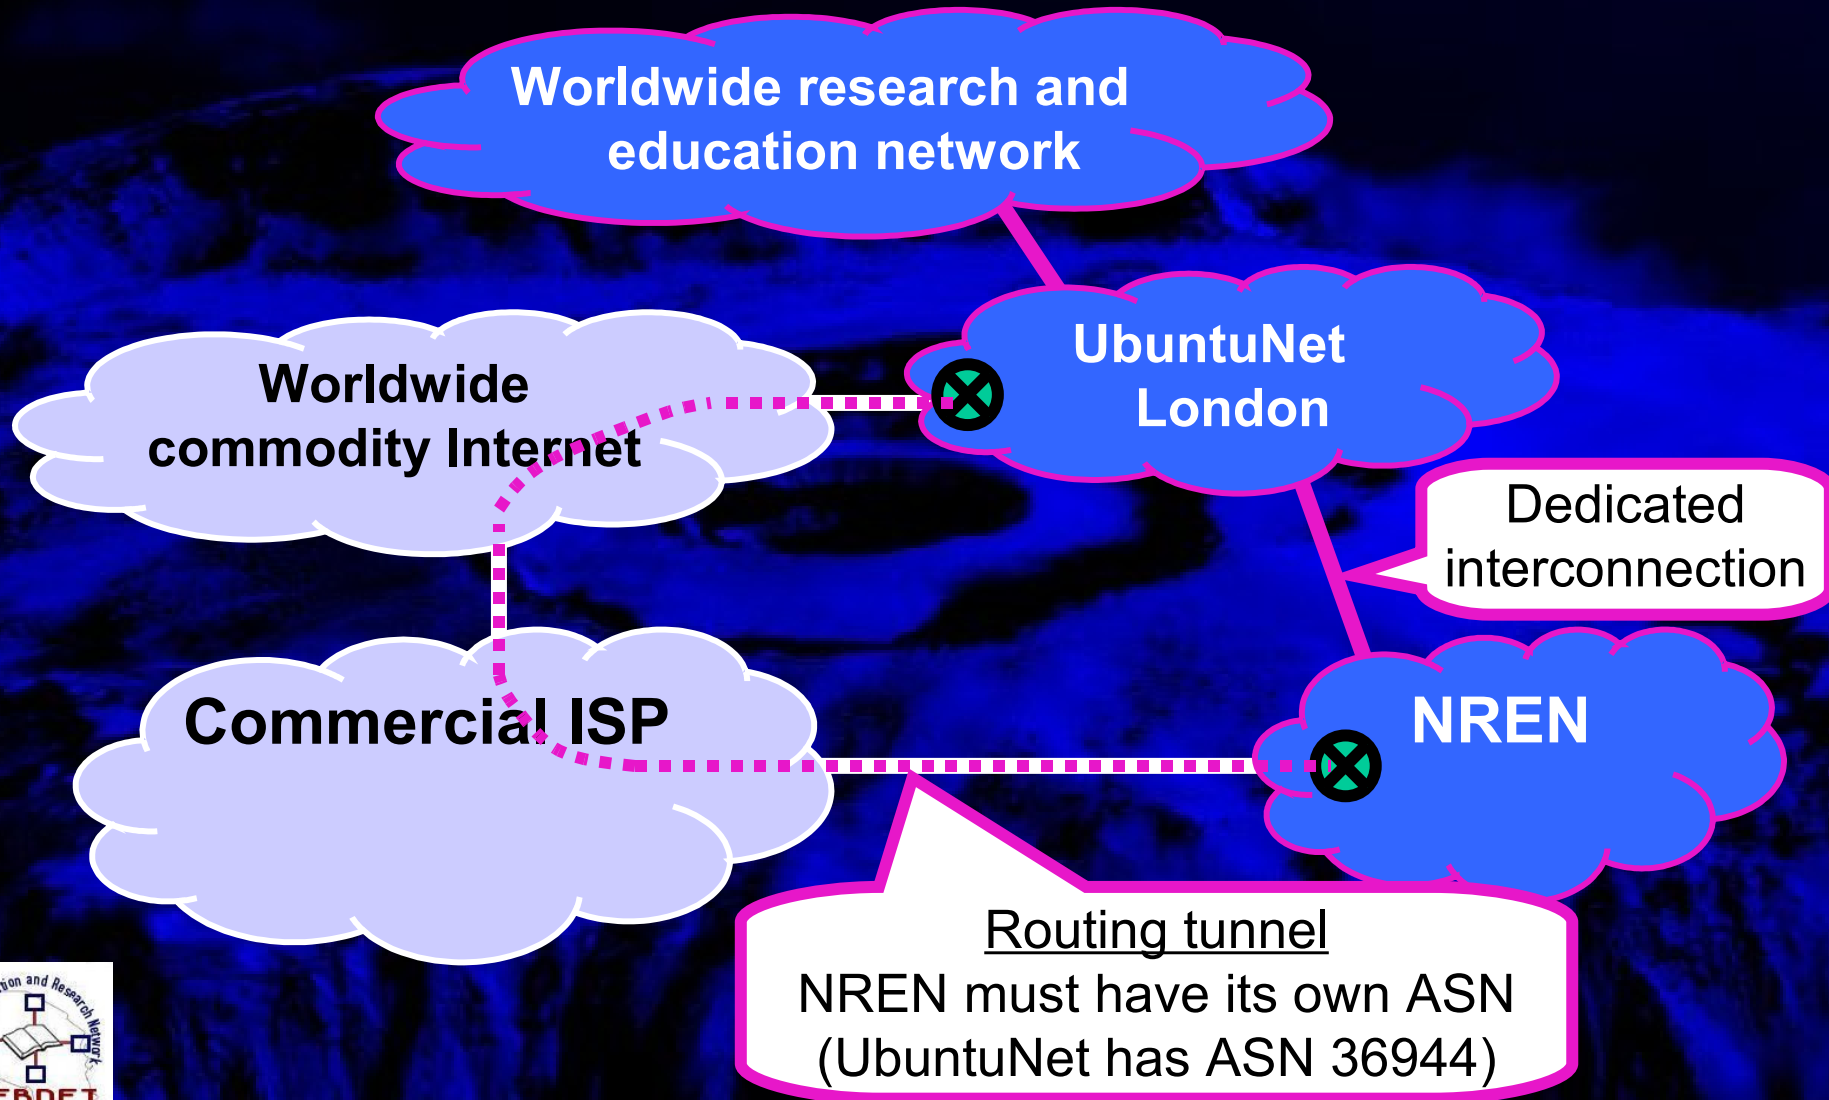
Worldwide research and education network

Worldwide commodity Internet

UbuntuNet London

Dedicated interconnection

Commercial ISP

NREN

Routing tunnel
NREN must have its own ASN (UbuntuNet has ASN 36944)

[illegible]tion and Research Network
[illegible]ERNET